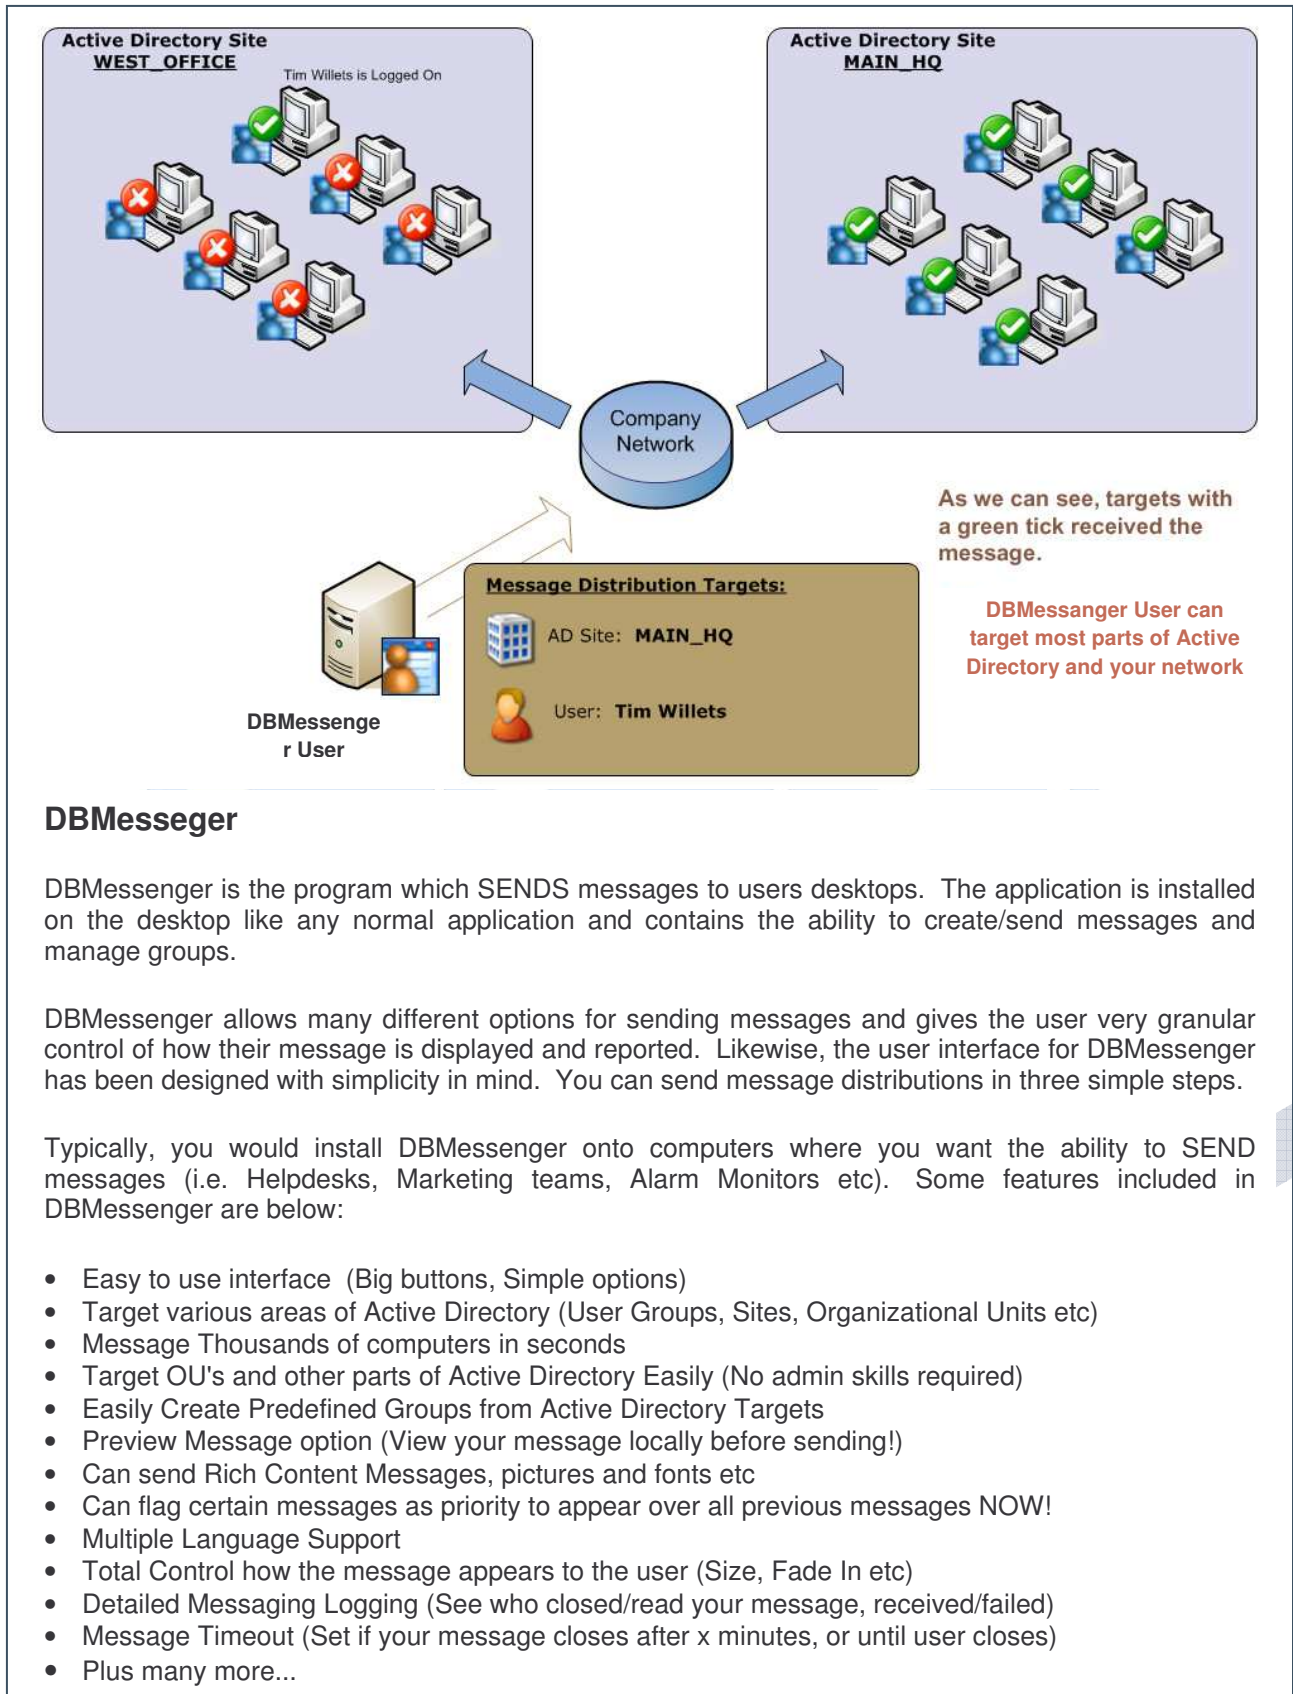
Active Directory Site
WEST_OFFICE

Tim Willets is Logged On

Active Directory Site
MAIN_HQ

Company Network

As we can see, targets with a green tick received the message.

Message Distribution Targets:

AD Site: MAIN_HQ

User: Tim Willets

DBMessanger User can target most parts of Active Directory and your network

DBMessenger User

DBMesseger

DBMessenger is the program which SENDS messages to users desktops. The application is installed on the desktop like any normal application and contains the ability to create/send messages and manage groups.

DBMessenger allows many different options for sending messages and gives the user very granular control of how their message is displayed and reported. Likewise, the user interface for DBMessenger has been designed with simplicity in mind. You can send message distributions in three simple steps.

Typically, you would install DBMessenger onto computers where you want the ability to SEND messages (i.e. Helpdesks, Marketing teams, Alarm Monitors etc). Some features included in DBMessenger are below:

- Easy to use interface (Big buttons, Simple options)
- Target various areas of Active Directory (User Groups, Sites, Organizational Units etc)
- Message Thousands of computers in seconds
- Target OU's and other parts of Active Directory Easily (No admin skills required)
- Easily Create Predefined Groups from Active Directory Targets
- Preview Message option (View your message locally before sending!)
- Can send Rich Content Messages, pictures and fonts etc
- Can flag certain messages as priority to appear over all previous messages NOW!
- Multiple Language Support
- Total Control how the message appears to the user (Size, Fade In etc)
- Detailed Messaging Logging (See who closed/read your message, received/failed)
- Message Timeout (Set if your message closes after x minutes, or until user closes)
- Plus many more...